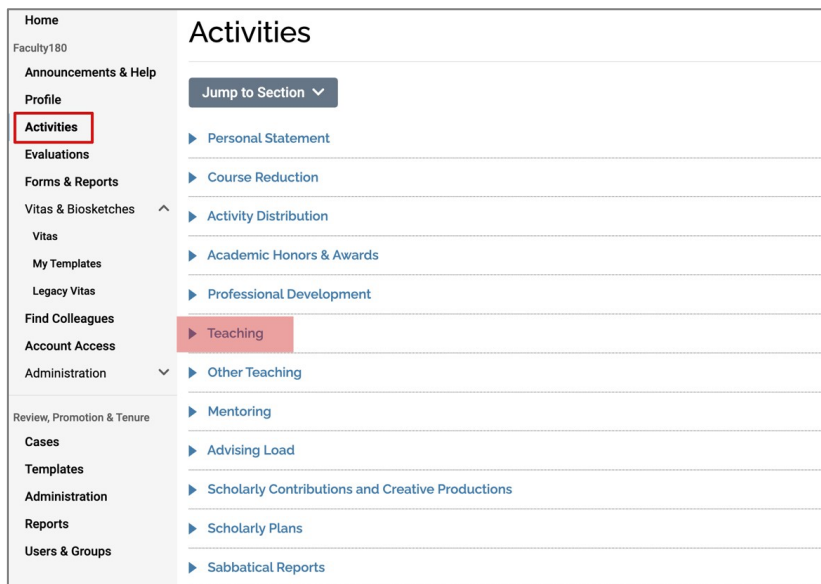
Home
Faculty180
Announcements & Help
Profile
Activities
Evaluations
Forms & Reports
Vitas & Biosketches
Vitas
My Templates
Legacy Vitas
Find Colleagues
Account Access
Administration

Review, Promotion & Tenure
Cases
Templates
Administration
Reports
Users & Groups

Activities

Jump to Section

Personal Statement
Course Reduction
Activity Distribution
Academic Honors & Awards
Professional Development
Teaching
Other Teaching
Mentoring
Advising Load
Scholarly Contributions and Creative Productions
Scholarly Plans
Sabbatical Reports